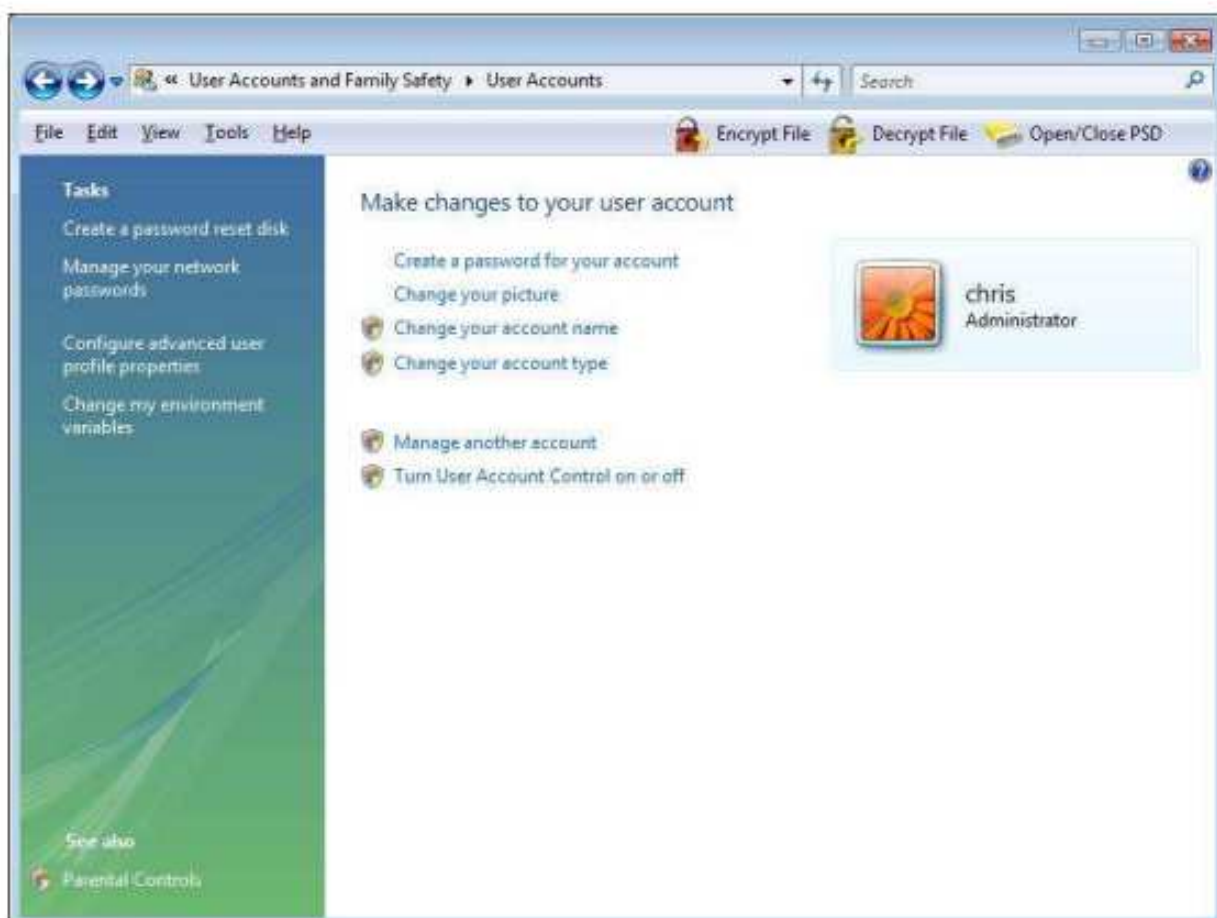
« User Accounts and Family Safety ▸ User Accounts

Search

File Edit View Tools Help

Encrypt File Decrypt File Open/Close PSD

Tasks

Create a password reset disk

Manage your network passwords

Configure advanced user profile properties

Change my environment variables

See also

Parental Controls

Make changes to your user account

Create a password for your account

Change your picture

Change your account name

Change your account type

Manage another account

Turn User Account Control on or off

chris
Administrator